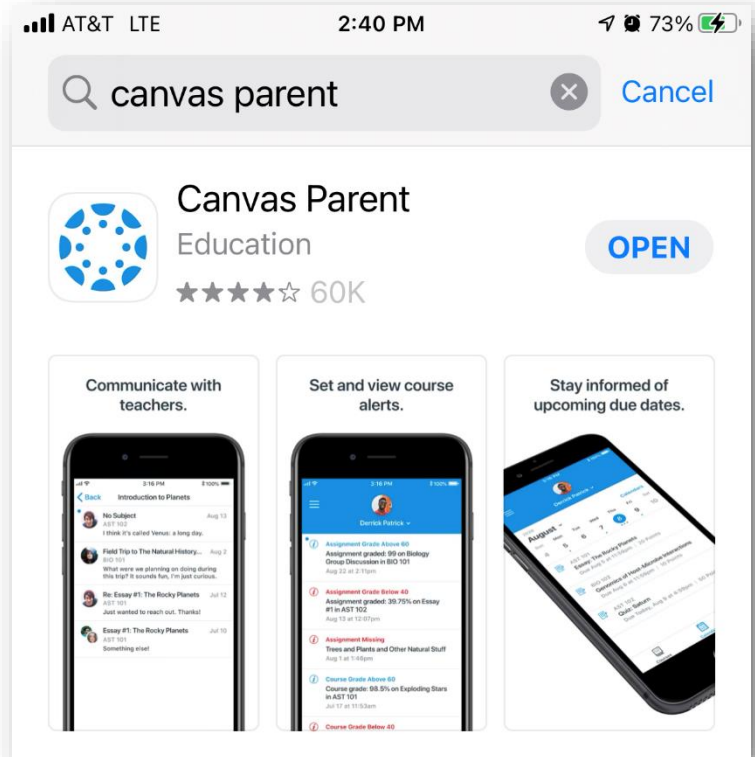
AT&T LTE 2:40 PM 73%

canvas parent

Cancel

Canvas Parent

Education

★★★★☆ 60K

OPEN

Communicate with teachers.

3:16 PM 100%

Back Introduction to Planets

No Subject Aug 13
AST 102
I think it's called Venus: a long day.

Field Trip to The Natural History... Aug 2
BIO 101
What were we planning on doing during this trip? It sounds fun, I'm just curious.

Re: Essay #1: The Rocky Planets Jul 12
AST 101
Just wanted to reach out. Thanks!

Essay #1: The Rocky Planets Jul 10
AST 101
Something else!

Set and view course alerts.

3:16 PM 100%

Derrick Patrick

Course Grade Above 60
Assignment graded: 99 on Biology Group Discussion in BIO 101
Aug 22 at 2:11pm

Assignment Grade Below 40
Assignment graded: 39.75% on Essay #1 in AST 102
Aug 13 at 12:07pm

Assignment Missing
Trees and Plants and Other Natural Stuff
Aug 1 at 1:48pm

Course Grade Above 60
Course grade: 98.5% on Exploding Stars in AST 101
Jul 17 at 11:53am

Course Grade Below 40

Stay informed of upcoming due dates.

Derrick Patrick

August

Essay: The Rocky Planets

Genomics of Host-Microbe Interactions

Quiz: Saturn